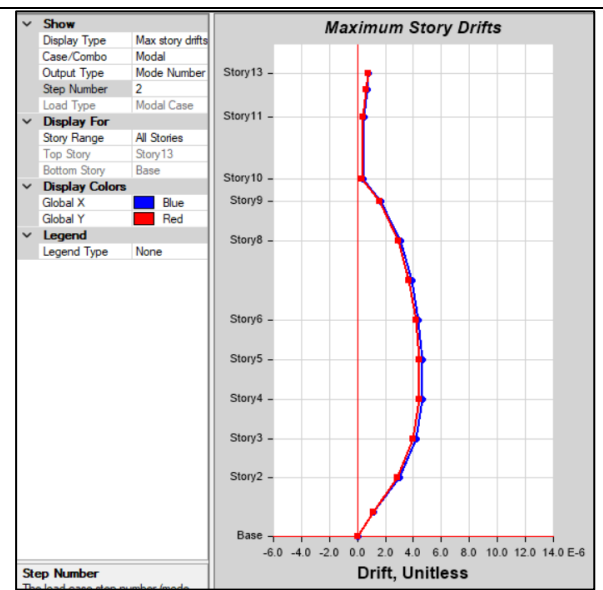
Show

| | |
|---|---|
| Display Type | Max story drifts |
| Case/Combo | Modal |
| Output Type | Mode Number |
| Step Number | 2 |
| Load Type | Modal Case |

Display For

| | |
|---|---|
| Story Range | All Stories |
| Top Story | Story13 |
| Bottom Story | Base |

Display Colors

| | |
|---|---|
| Global X | Blue |
| Global Y | Red |

Legend

| | |
|---|---|
| Legend Type | None |

Step Number
The load case step number/mode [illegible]

Maximum Story Drifts

Story13
Story11
Story10
Story9
Story8
Story6
Story5
Story4
Story3
Story2
Base

-6.0 -4.0 -2.0 0.0 2.0 4.0 6.0 8.0 10.0 12.0 14.0 E-6

Drift, Unitless